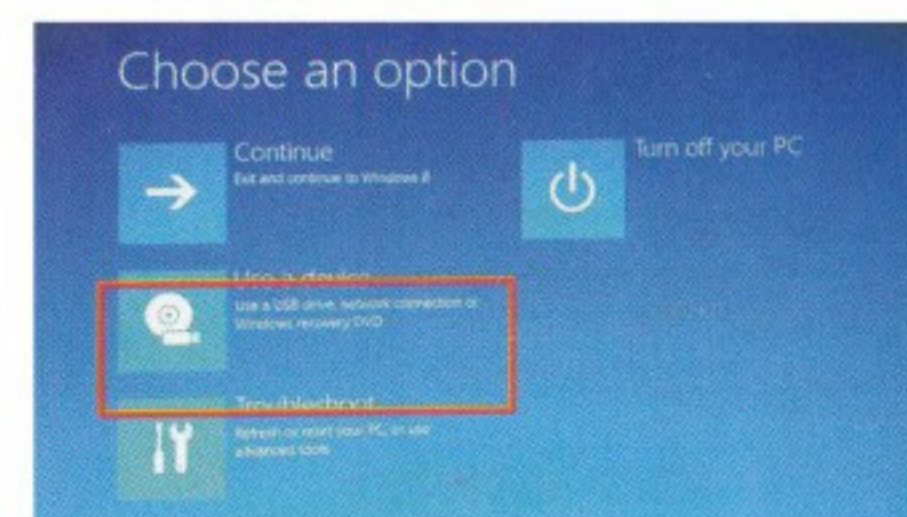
Choose an option

Continue
Exit and continue to Windows 8

Turn off your PC

Use a device
Use a USB drive, network connection or Windows recovery DVD

Troubleshoot
Refresh or reset your PC, or use advanced tools